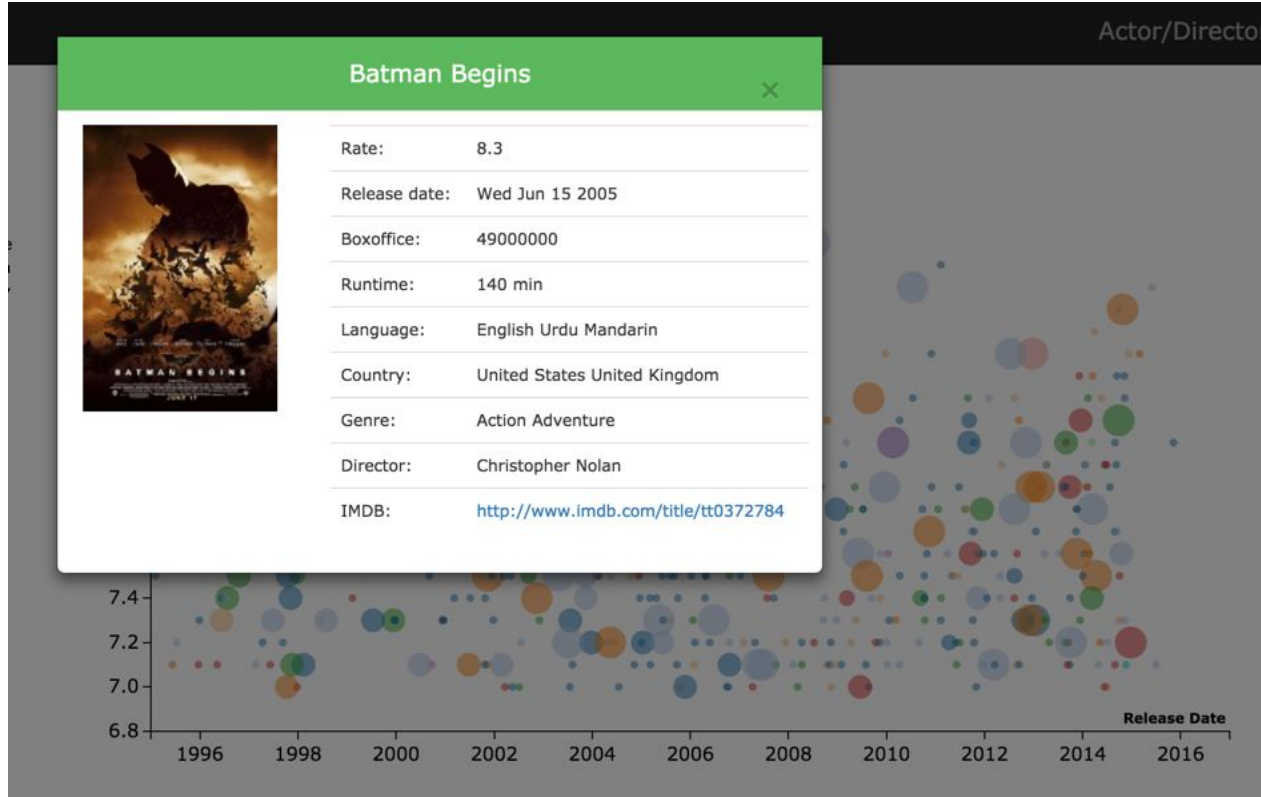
Actor/Directo

Batman Begins

×

BATMAN BEGINS

| Rate: | 8.3 |
|---|---|
| Release date: | Wed Jun 15 2005 |
| Boxoffice: | 49000000 |
| Runtime: | 140 min |
| Language: | English Urdu Mandarin |
| Country: | United States United Kingdom |
| Genre: | Action Adventure |
| Director: | Christopher Nolan |
| IMDB: | http://www.imdb.com/title/tt0372784 |

7.4
7.2
7.0
6.8

Release Date

1996 1998 2000 2002 2004 2006 2008 2010 2012 2014 2016